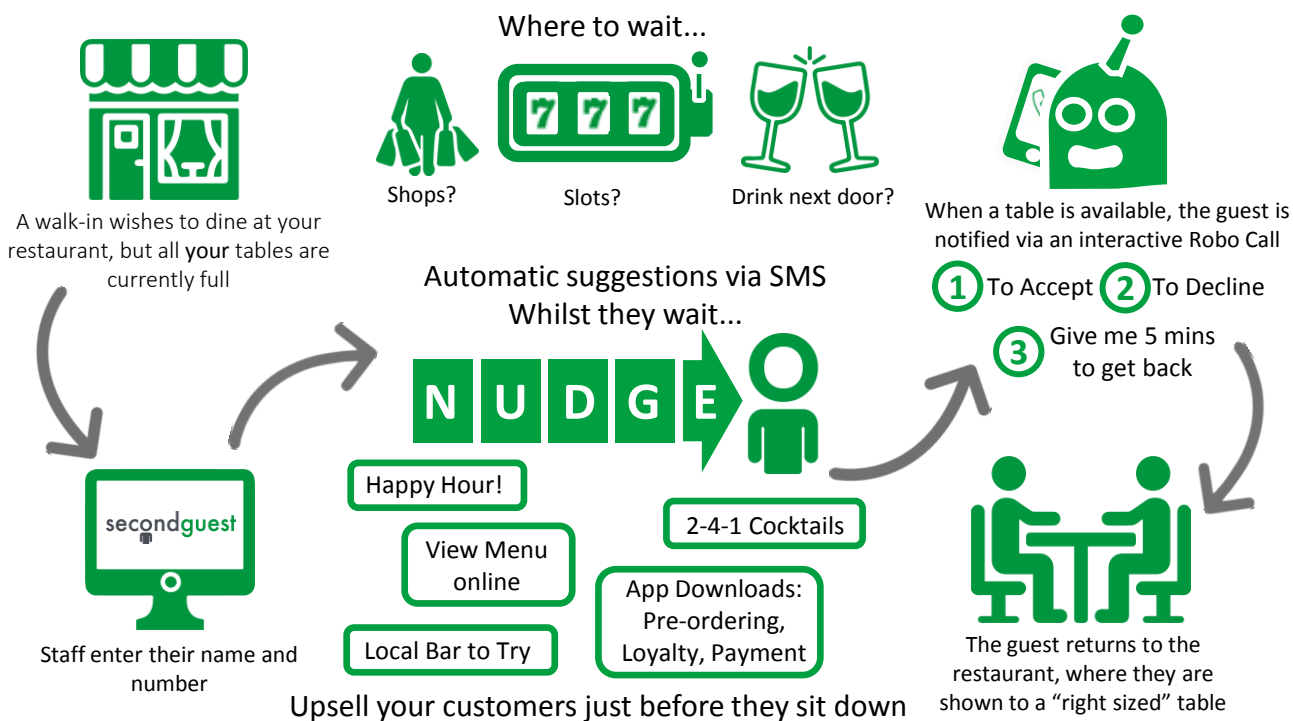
Where to wait...

Shops?

7 7 7

Slots?

Drink next door?

A walk-in wishes to dine at your restaurant, but all your tables are currently full

When a table is available, the guest is notified via an interactive Robo Call

1 To Accept 2 To Decline

3 Give me 5 mins to get back

Automatic suggestions via SMS Whilst they wait...

N U D G E

Happy Hour!

View Menu online

Local Bar to Try

2-4-1 Cocktails

App Downloads: Pre-ordering, Loyalty, Payment

secondguest

Staff enter their name and number

Upsell your customers just before they sit down

The guest returns to the restaurant, where they are shown to a "right sized" table